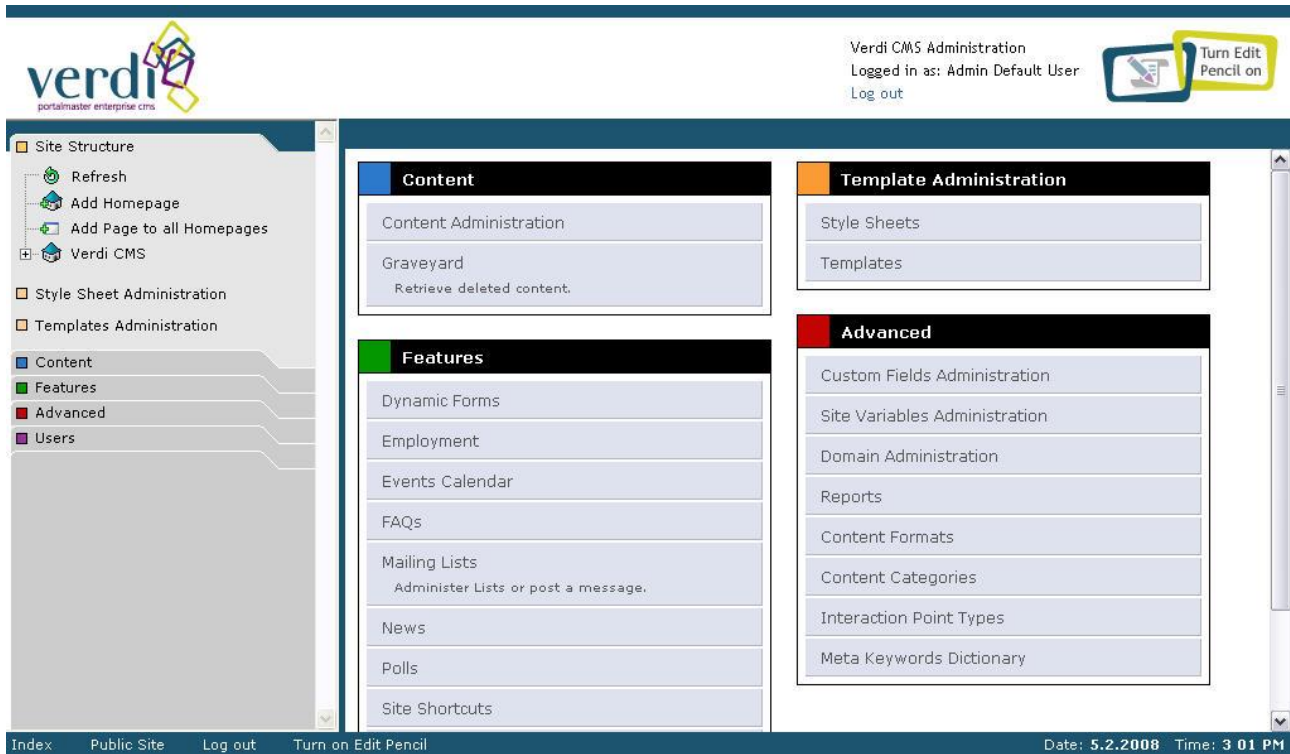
verdi
portalmaster enterprise cms

Verdi CMS Administration
Logged in as: Admin Default User
Log out

Turn Edit Pencil on

Site Structure
Refresh
Add Homepage
Add Page to all Homepages
Verdi CMS
Style Sheet Administration
Templates Administration
Content
Features
Advanced
Users

Content
Content Administration
Graveyard
Retrieve deleted content.

Features
Dynamic Forms
Employment
Events Calendar
FAQs
Mailing Lists
Administer Lists or post a message.
News
Polls
Site Shortcuts

Template Administration
Style Sheets
Templates

Advanced
Custom Fields Administration
Site Variables Administration
Domain Administration
Reports
Content Formats
Content Categories
Interaction Point Types
Meta Keywords Dictionary

Index Public Site Log out Turn on Edit Pencil
Date: 5.2.2008 Time: 3 01 PM